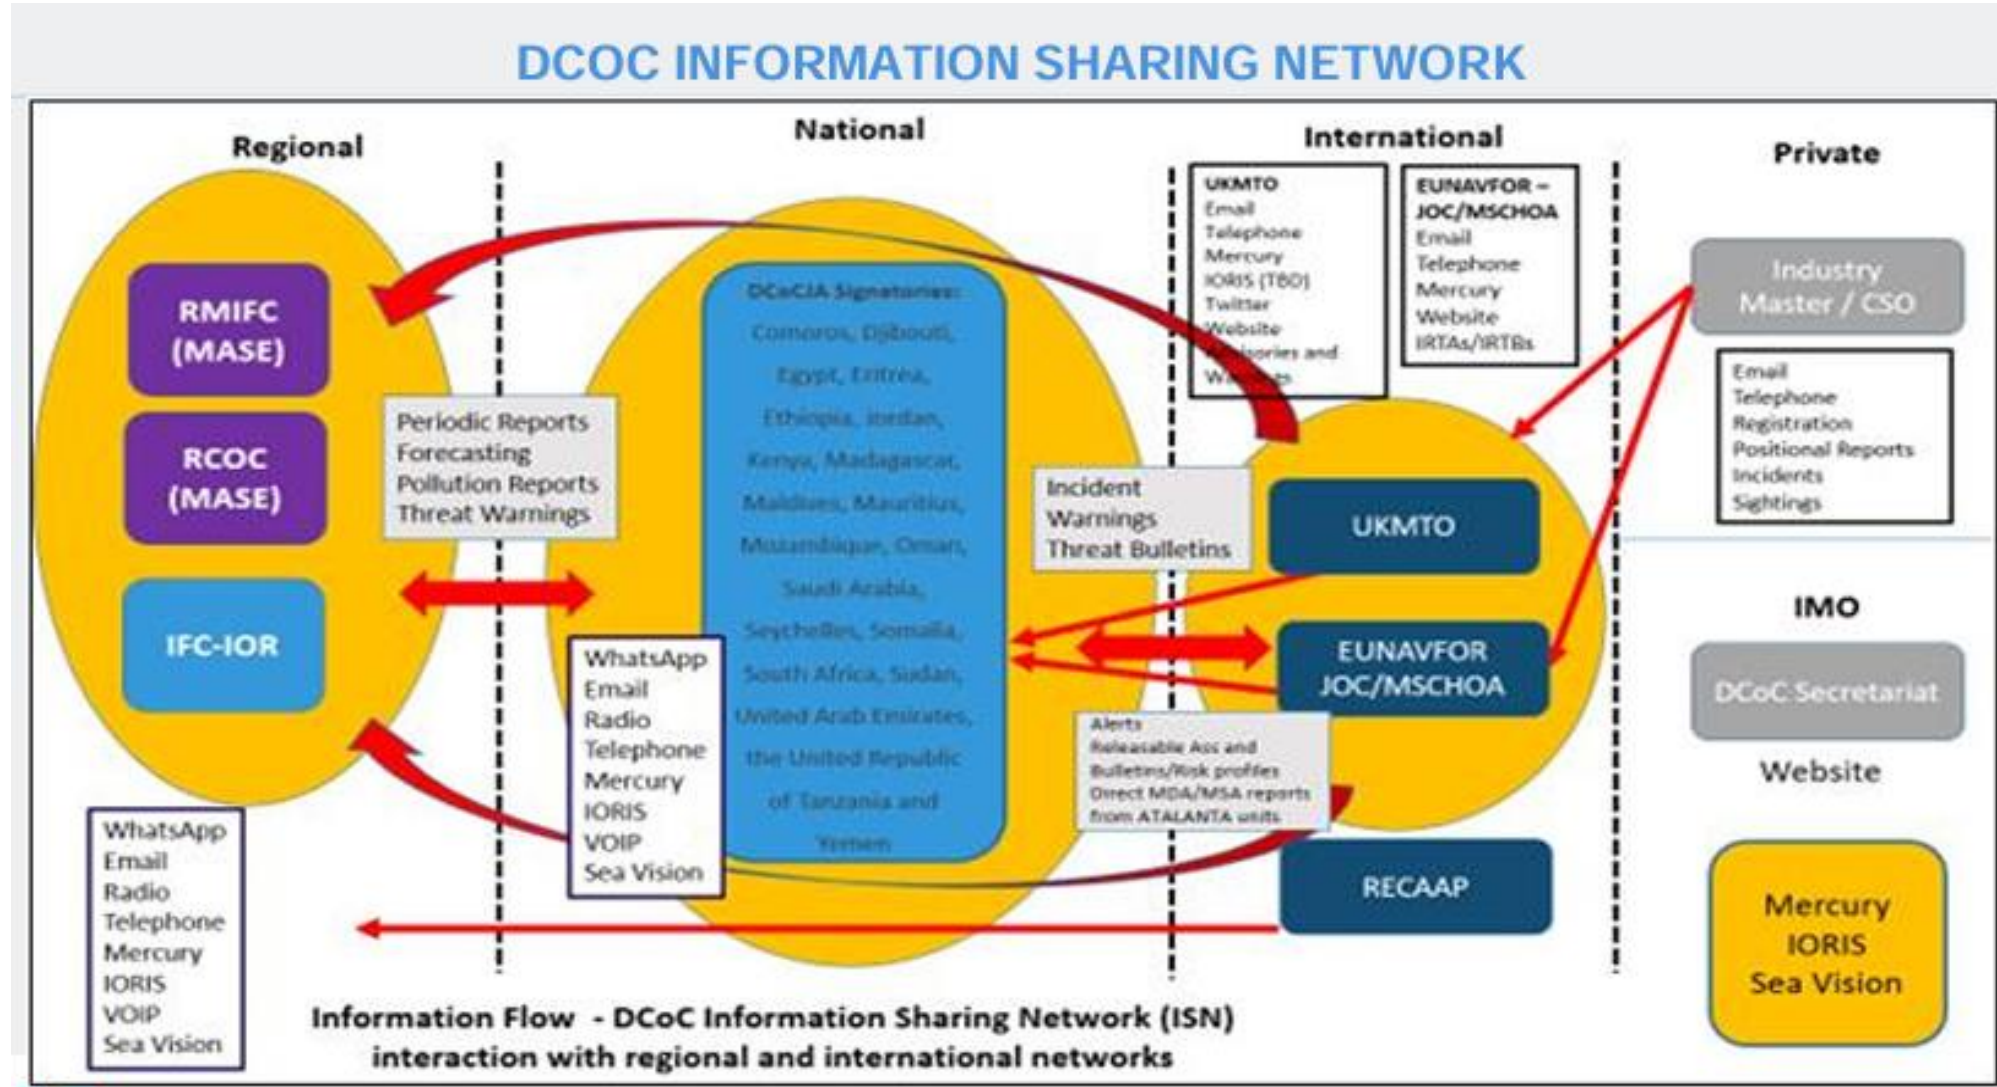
DCOC INFORMATION SHARING NETWORK

Regional

National

International

Private

RMIFC (MASE)

RCOC (MASE)

IFC-IOR

Periodic Reports
Forecasting
Pollution Reports
Threat Warnings

DCoCJA Signatories:
Comoros, Djibouti, Egypt, Eritrea, Ethiopia, Jordan, Kenya, Madagascar, Maldives, Mauritius, Mozambique, Oman, Saudi Arabia, Seychelles, Somalia, South Africa, Sudan, United Arab Emirates, the United Republic of Tanzania and Yemen

WhatsApp
Email
Radio
Telephone
Mercury
IORIS
VOIP
Sea Vision

UKMTO
Email
Telephone
Mercury
IORIS (TBD)
Twitter
Website
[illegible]ories and
W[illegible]

EUNAVFOR – JOC/MSCHOA
Email
Telephone
Mercury
Website
IRTAs/IRTBs

Incident
Warnings
Threat Bulletins

UKMTO

EUNAVFOR JOC/MSCHOA

Alerts
Releasable Ass and Bulletins/Risk profiles
Direct MDA/MSA reports from ATALANTA units

RECAAP

Industry Master / CSO

Email
Telephone
Registration
Positional Reports
Incidents
Sightings

IMO

DCoC Secretariat

Website

Mercury
IORIS
Sea Vision

WhatsApp
Email
Radio
Telephone
Mercury
IORIS
VOIP
Sea Vision

Information Flow - DCoC Information Sharing Network (ISN) interaction with regional and international networks